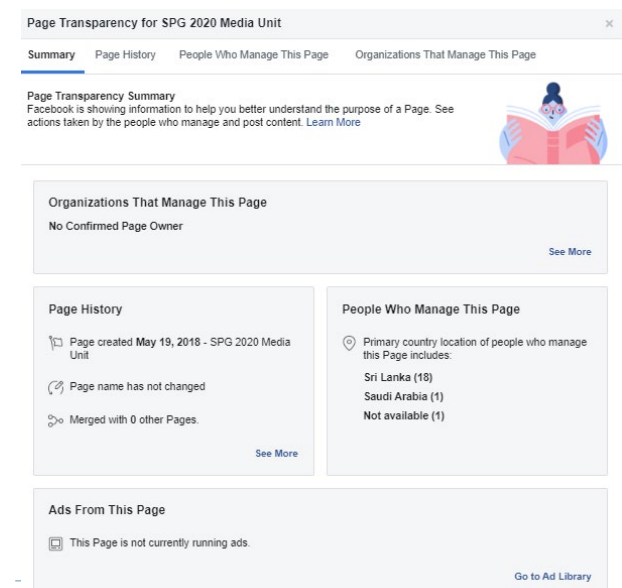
Page Transparency for SPG 2020 Media Unit

×

Summary Page History People Who Manage This Page Organizations That Manage This Page

Page Transparency Summary
Facebook is showing information to help you better understand the purpose of a Page. See actions taken by the people who manage and post content. Learn More

Organizations That Manage This Page

No Confirmed Page Owner

See More

Page History

Page created May 19, 2018 - SPG 2020 Media Unit

Page name has not changed

Merged with 0 other Pages.

See More

People Who Manage This Page

Primary country location of people who manage this Page includes:

Sri Lanka (18)

Saudi Arabia (1)

Not available (1)

Ads From This Page

This Page is not currently running ads.

Go to Ad Library